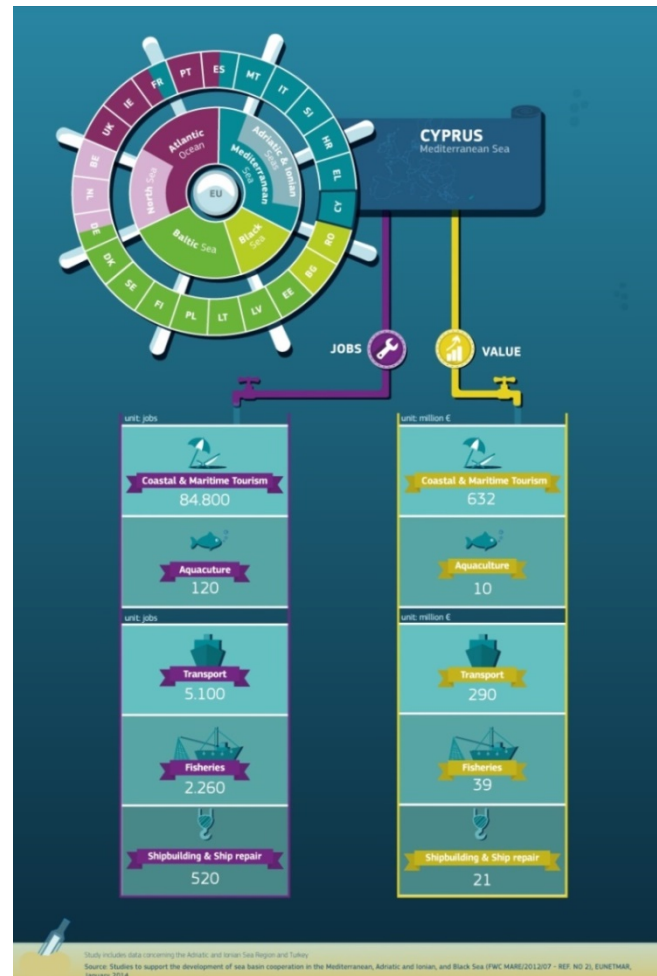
PT
ES
MT
FR
IT
IE
SI
UK
HR
Atlantic Ocean
Adriatic & Ionian Sea
BE
EL
Mediterranean Sea
North Sea
NL
EU
CY
Black Sea
DE
Baltic Sea
RO
DK
BG
SE
EE
FI
LV
PL
LT

CYPRUS
Mediterranean Sea

JOBS
VALUE

unit: jobs
Coastal & Maritime Tourism
84.800
Aquaculture
120
unit: jobs
Transport
5.100
Fisheries
2.260
Shipbuilding & Ship repair
520

unit: million €
Coastal & Maritime Tourism
632
Aquaculture
10
unit: million €
Transport
290
Fisheries
39
Shipbuilding & Ship repair
21

Study includes data concerning the Adriatic and Ionian Sea Region and Turkey
Source: Studies to support the development of sea basin cooperation in the Mediterranean, Adriatic and Ionian, and Black Sea (FWC MARE/2012/07 - REF. NO 2), EUNETMAR, January 2014